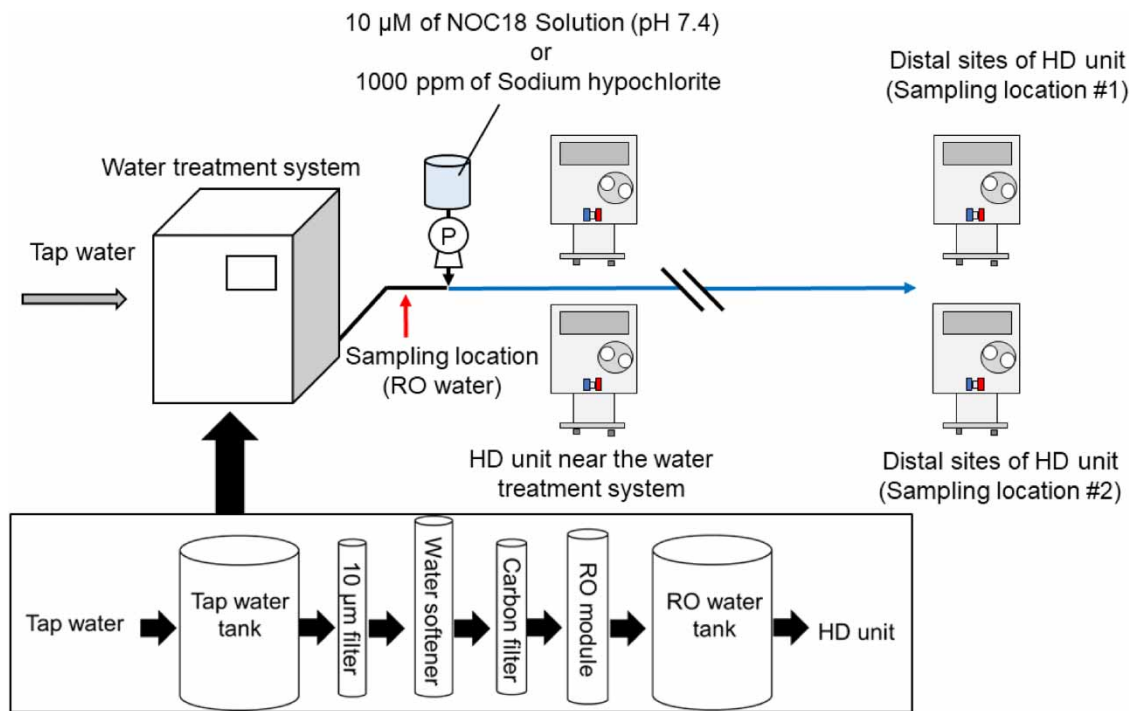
10 μM of NOC18 Solution (pH 7.4)
or
1000 ppm of Sodium hypochlorite

Distal sites of HD unit
(Sampling location #1)

Water treatment system

Tap water

P

Sampling location
(RO water)

HD unit near the water
treatment system

Distal sites of HD unit
(Sampling location #2)

Tap water

Tap water
tank

10 μm filter

Water softener

Carbon filter

RO module

RO water
tank

HD unit